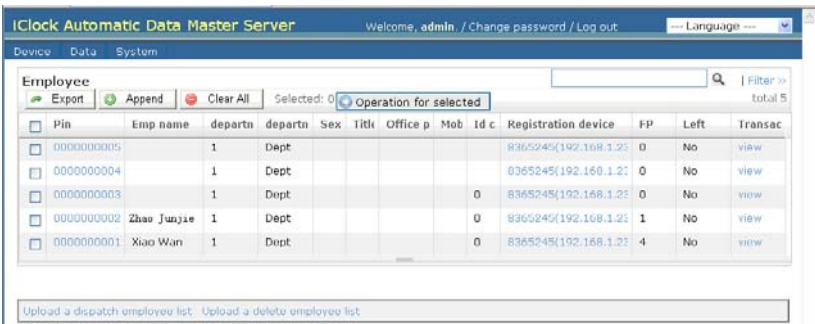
iClock Automatic Data Master Server

Welcome, admin. / Change password / Log out

--- Language ---

Device Data System

Employee

Export Append Clear All Selected: 0 Operation for selected

| Filter »

total 5

| | Pin | Emp name | departn | departn | Sex | Titl | Office p | Mob | Id c | Registration device | FP | Left | Transac |
|---|---|---|---|---|---|---|---|---|---|---|---|---|---|
| | 0000000005 | | 1 | Dept | | | | | | 8365245(192.168.1.2 | 0 | No | view |
| | 0000000004 | | 1 | Dept | | | | | | 8365245(192.160.1.2 | 0 | No | view |
| | 0000000003 | | 1 | Dept | | | | | 0 | 8365245(192.168.1.2 | 0 | No | view |
| | 0000000002 | Zhao Junjie | 1 | Dept | | | | | 0 | 8365245(192.168.1.2 | 1 | No | view |
| | 0000000001 | Xiao Wan | 1 | Dept | | | | | 0 | 8365245(192.168.1.2 | 4 | No | view |

Upload a dispatch employee list Upload a delete employee list